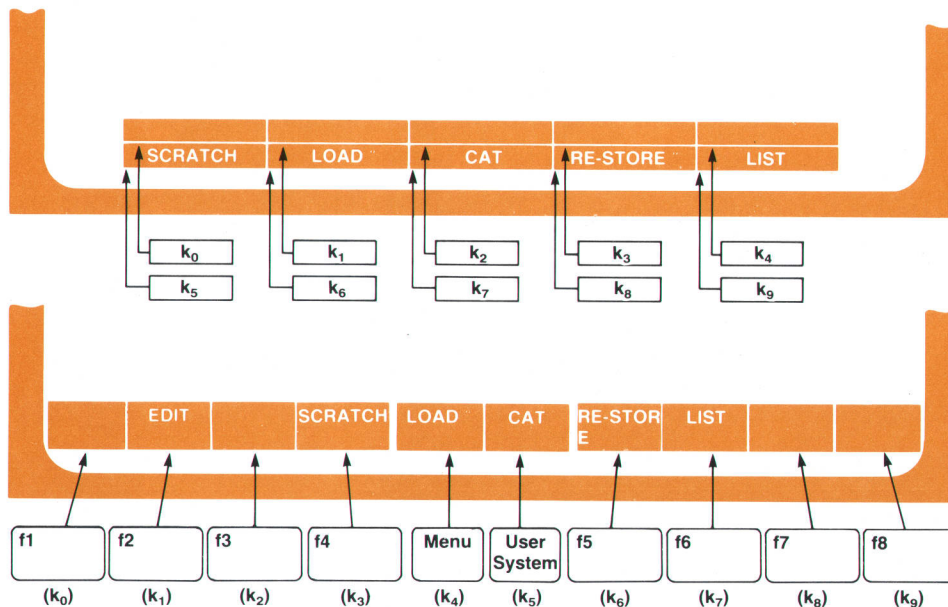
SCRATCH
LOAD
CAT
RE-STORE
LIST

$k_0$
$k_5$
$k_1$
$k_6$
$k_2$
$k_7$
$k_3$
$k_8$
$k_4$
$k_9$

EDIT
SCRATCH
LOAD
CAT
RE-STOR E
LIST

f1
$(k_0)$
f2
$(k_1)$
f3
$(k_2)$
f4
$(k_3)$
Menu
$(k_4)$
User System
$(k_5)$
f5
$(k_6)$
f6
$(k_7)$
f7
$(k_8)$
f8
$(k_9)$